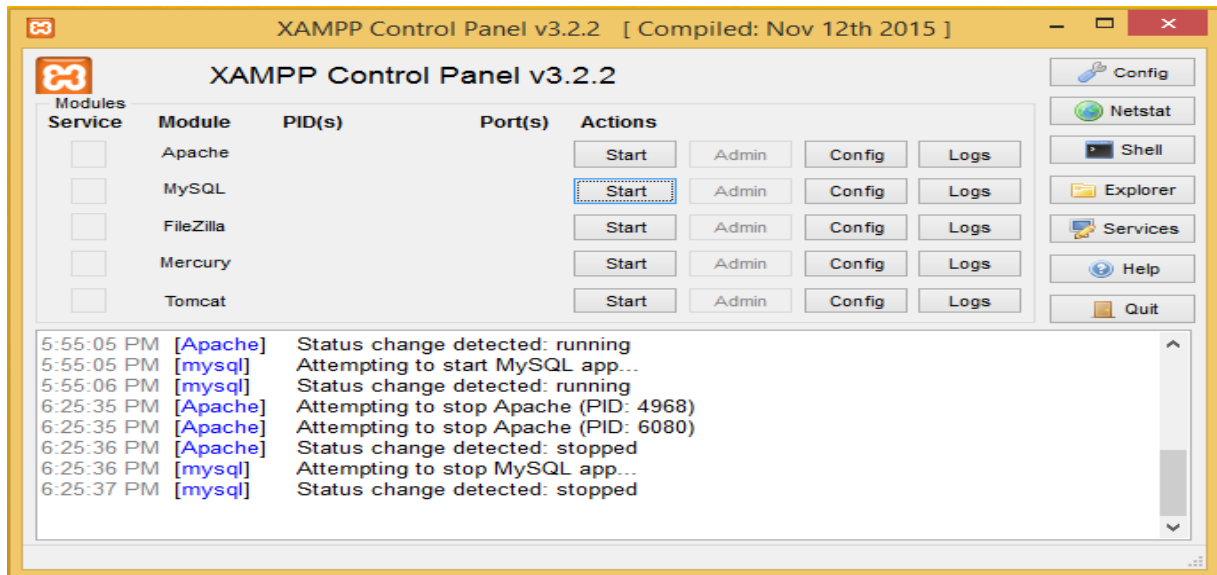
XAMPP Control Panel v3.2.2 [ Compiled: Nov 12th 2015 ]

XAMPP Control Panel v3.2.2

Config
Netstat
Shell
Explorer
Services
Help
Quit

Modules

| Service | Module | PID(s) | Port(s) | Actions | | | |
|---|---|---|---|---|---|---|---|
| | Apache | | | Start | Admin | Config | Logs |
| | MySQL | | | Start | Admin | Config | Logs |
| | FileZilla | | | Start | Admin | Config | Logs |
| | Mercury | | | Start | Admin | Config | Logs |
| | Tomcat | | | Start | Admin | Config | Logs |

5:55:05 PM [Apache] Status change detected: running
5:55:05 PM [mysql] Attempting to start MySQL app...
5:55:06 PM [mysql] Status change detected: running
6:25:35 PM [Apache] Attempting to stop Apache (PID: 4968)
6:25:35 PM [Apache] Attempting to stop Apache (PID: 6080)
6:25:36 PM [Apache] Status change detected: stopped
6:25:36 PM [mysql] Attempting to stop MySQL app...
6:25:37 PM [mysql] Status change detected: stopped